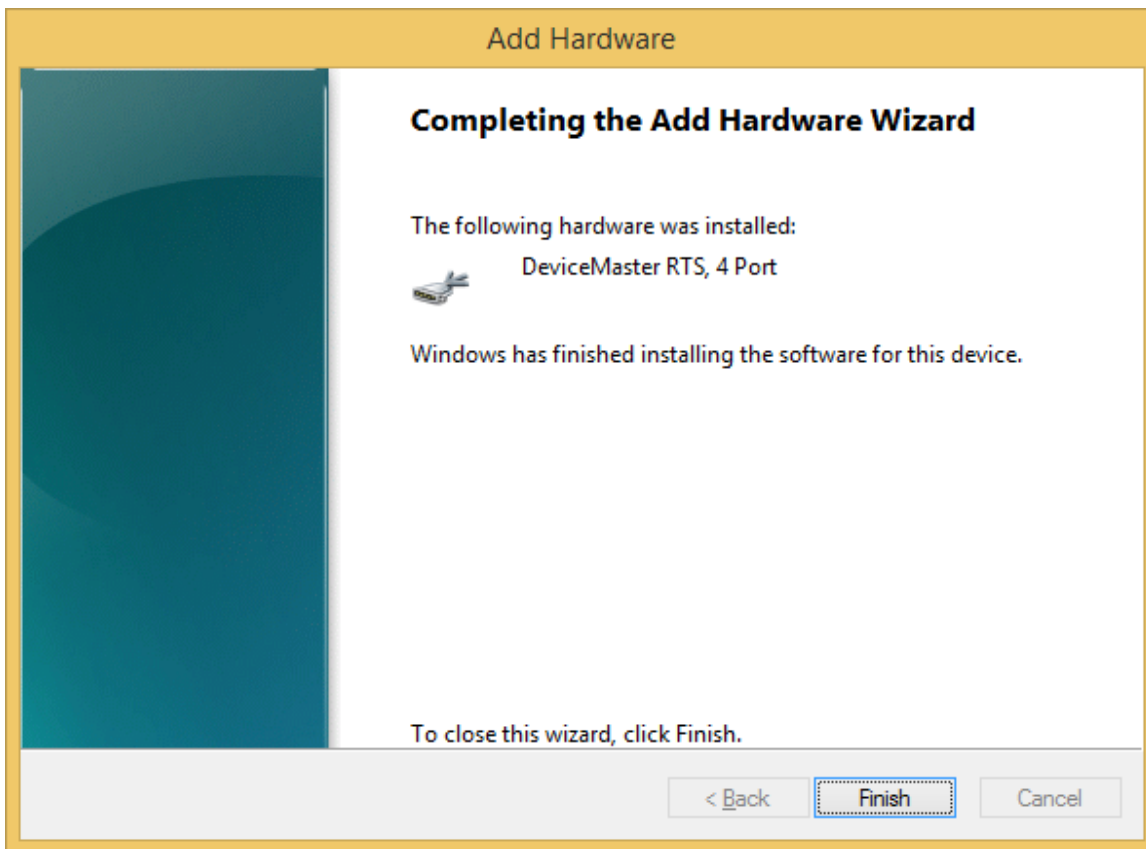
Add Hardware

Completing the Add Hardware Wizard

The following hardware was installed:

DeviceMaster RTS, 4 Port

Windows has finished installing the software for this device.

To close this wizard, click Finish.

< Back

Finish

Cancel